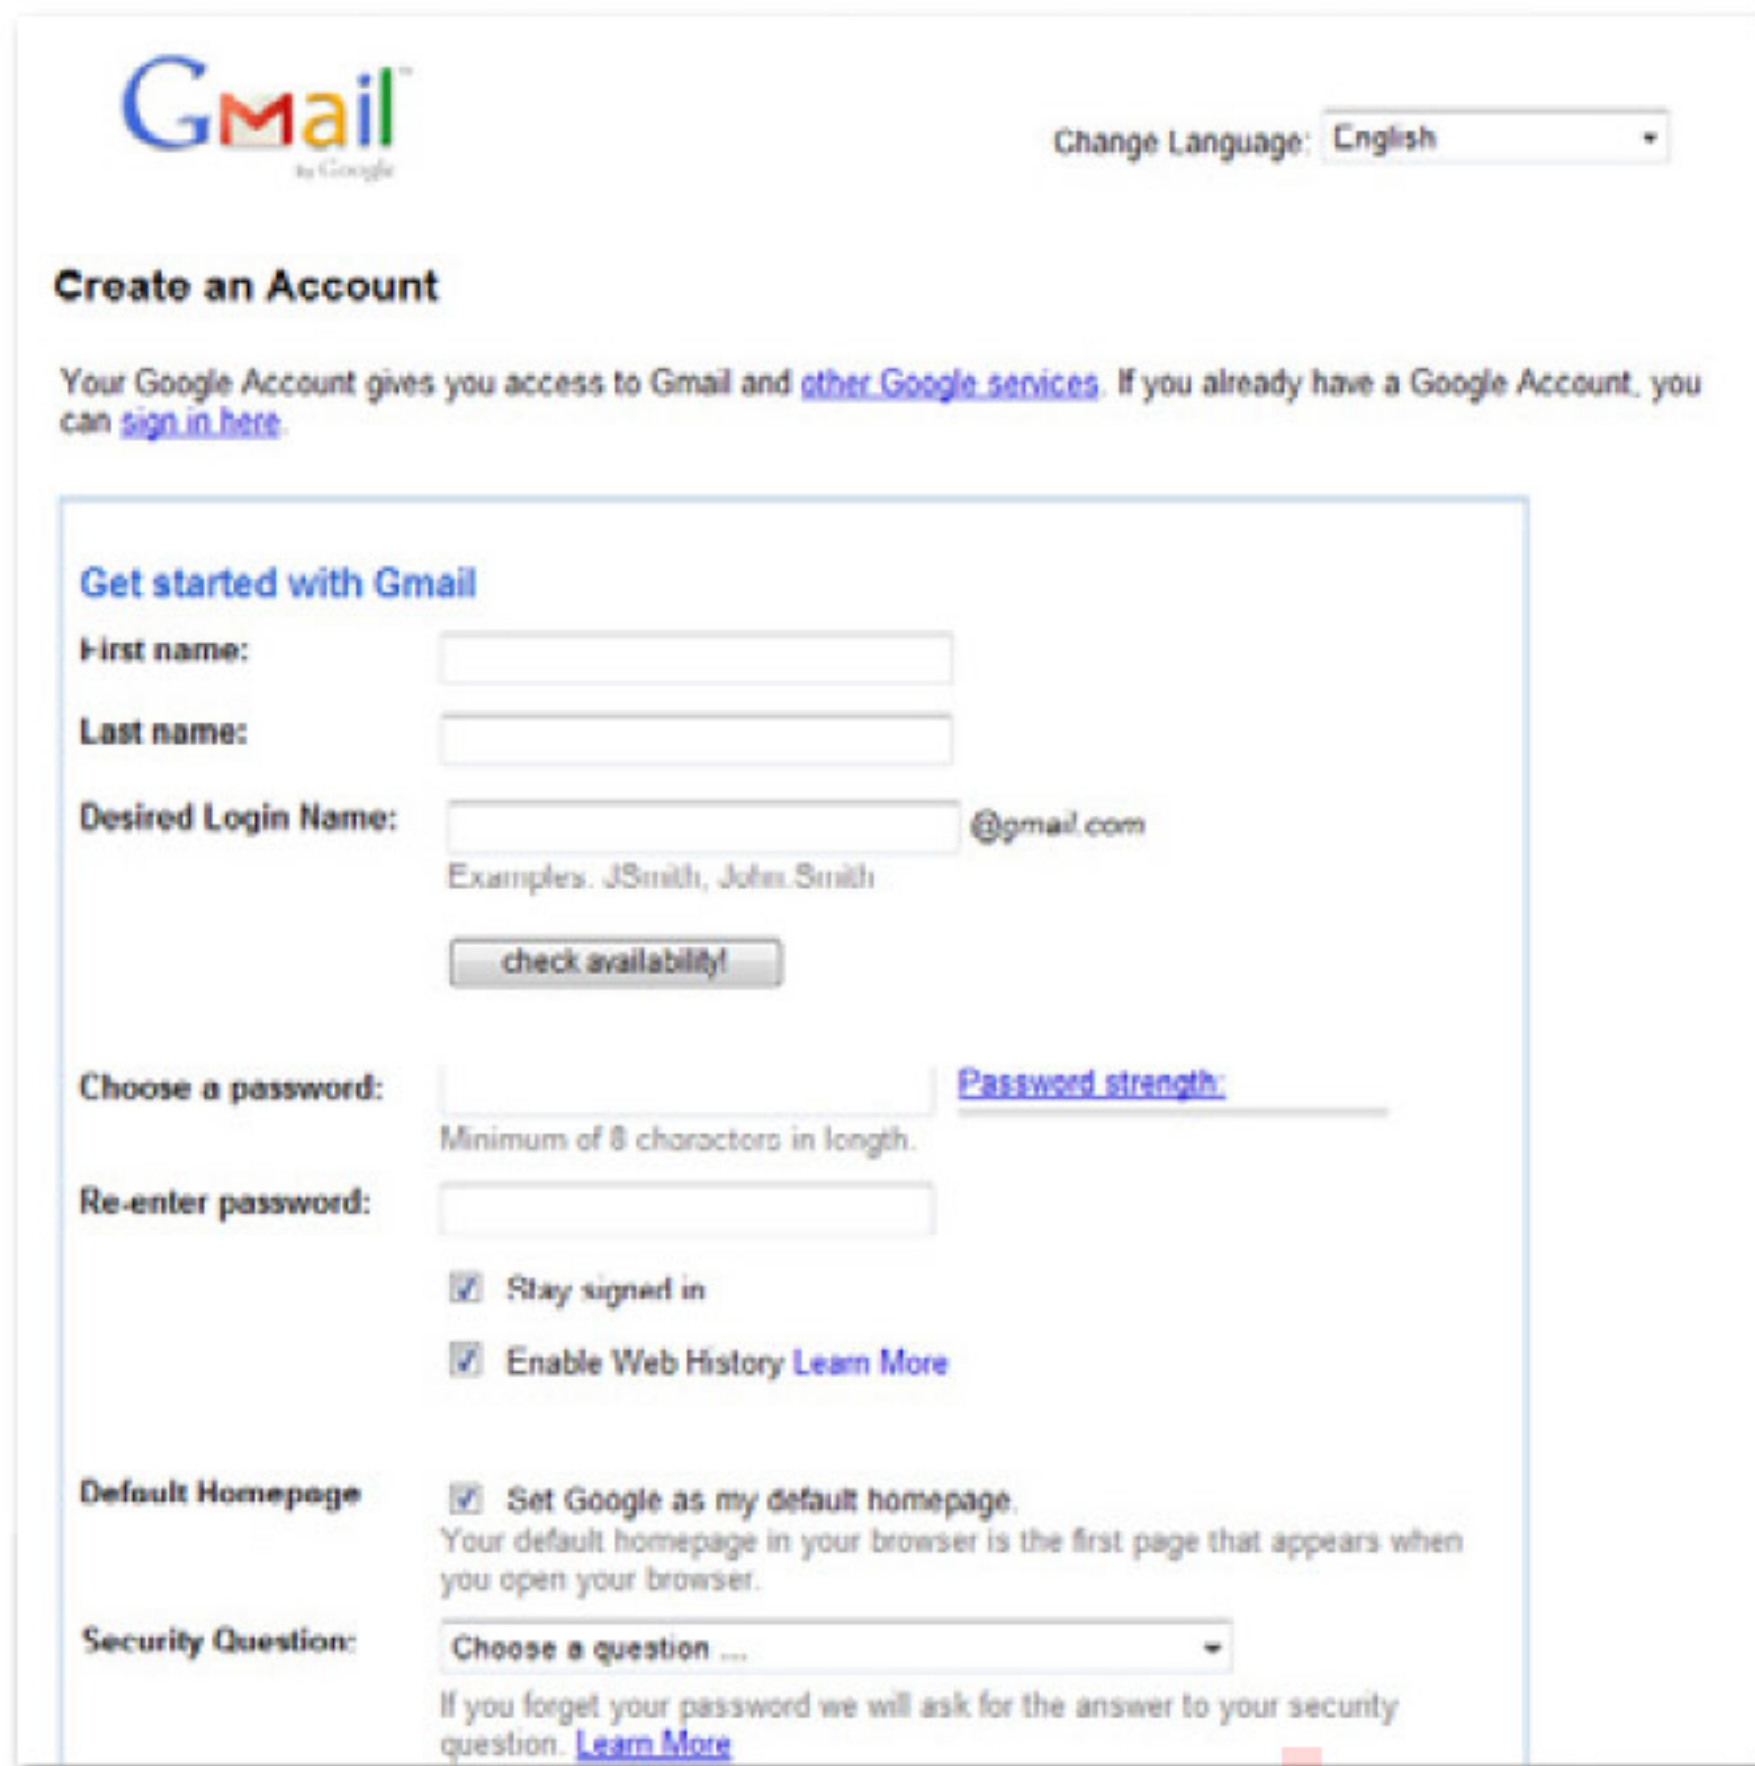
Gmail by Google

Change Language: English

Create an Account

Your Google Account gives you access to Gmail and other Google services. If you already have a Google Account, you can sign in here.

Get started with Gmail

First name:

Last name:

Desired Login Name: @gmail.com

Examples: JSmith, John.Smith

check availability!

Choose a password: Password strength:

Minimum of 8 characters in length.

Re-enter password:

Stay signed in

Enable Web History Learn More

Default Homepage

Set Google as my default homepage.

Your default homepage in your browser is the first page that appears when you open your browser.

Security Question: Choose a question ...

If you forget your password we will ask for the answer to your security question. Learn More